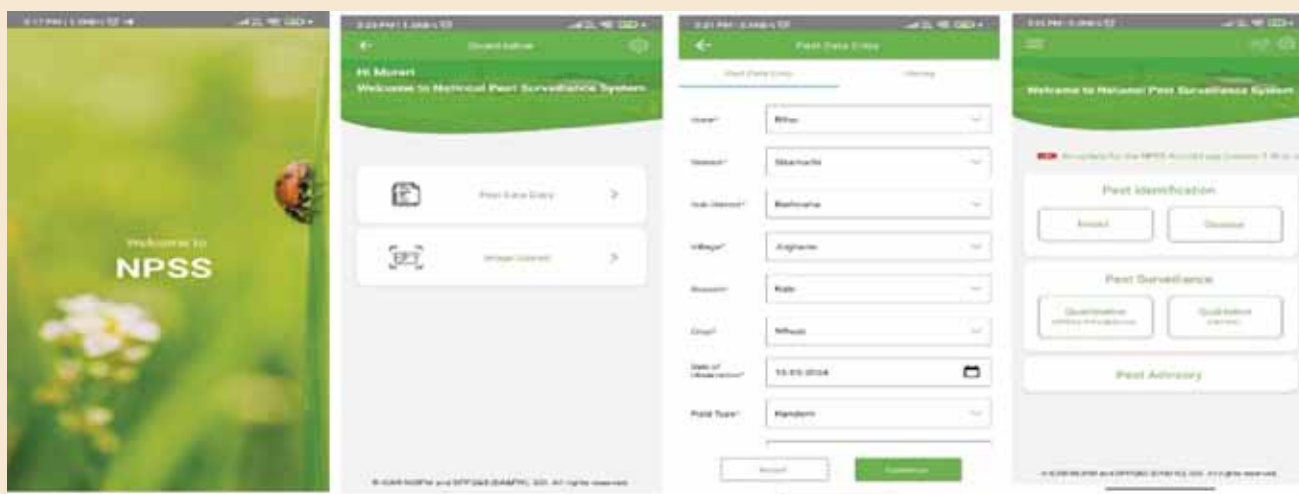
Welcome to
NPSS

Quantitative

Hi Murari
Welcome to National Pest Surveillance System

Pest Data Entry >

Image Upload >

© ICAR-NCIPM and DPPQ&S (DA&FW), GOI. All rights reserved

Pest Data Entry

Pest Data Entry
History

State* Bihar
District* Sitamarhi
Sub-District* Bathnaha
Village* Jogiara
Season* Rabi
Crop* Wheat
Date of Observation* 13-03-2024
Field Type* Random

Reset
Continue

Welcome to National Pest Surveillance System

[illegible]

Pest Identification
Insect
Disease

Pest Surveillance
Quantitative
Qualitative

Pest Advisory

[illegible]